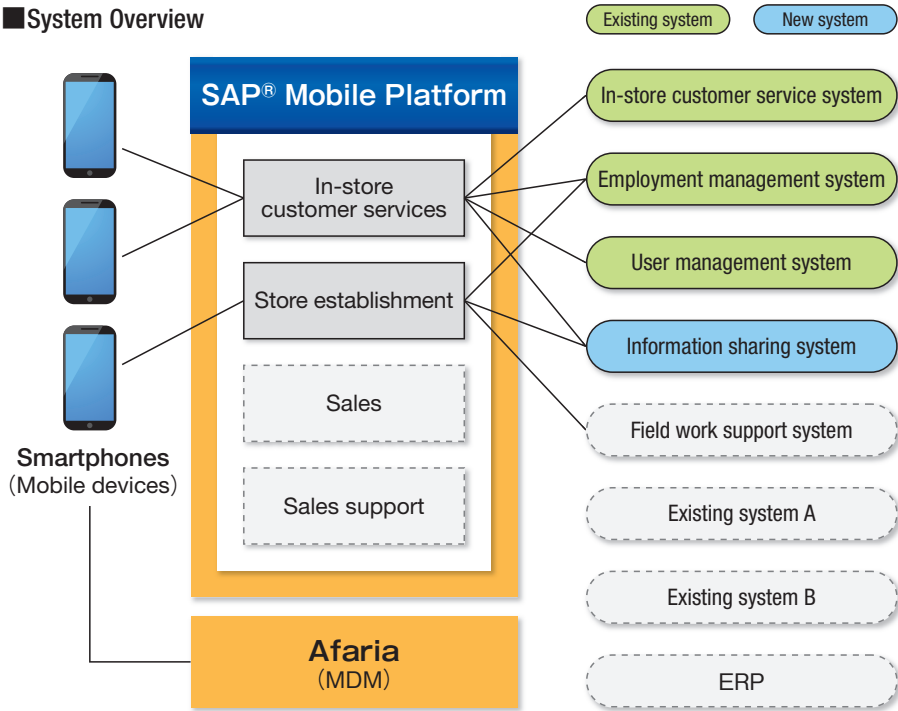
■System Overview

Existing system

New system

SAP® Mobile Platform

In-store customer services

Store establishment

Sales

Sales support

Smartphones
(Mobile devices)

Afaria
(MDM)

In-store customer service system

Employment management system

User management system

Information sharing system

Field work support system

Existing system A

Existing system B

ERP